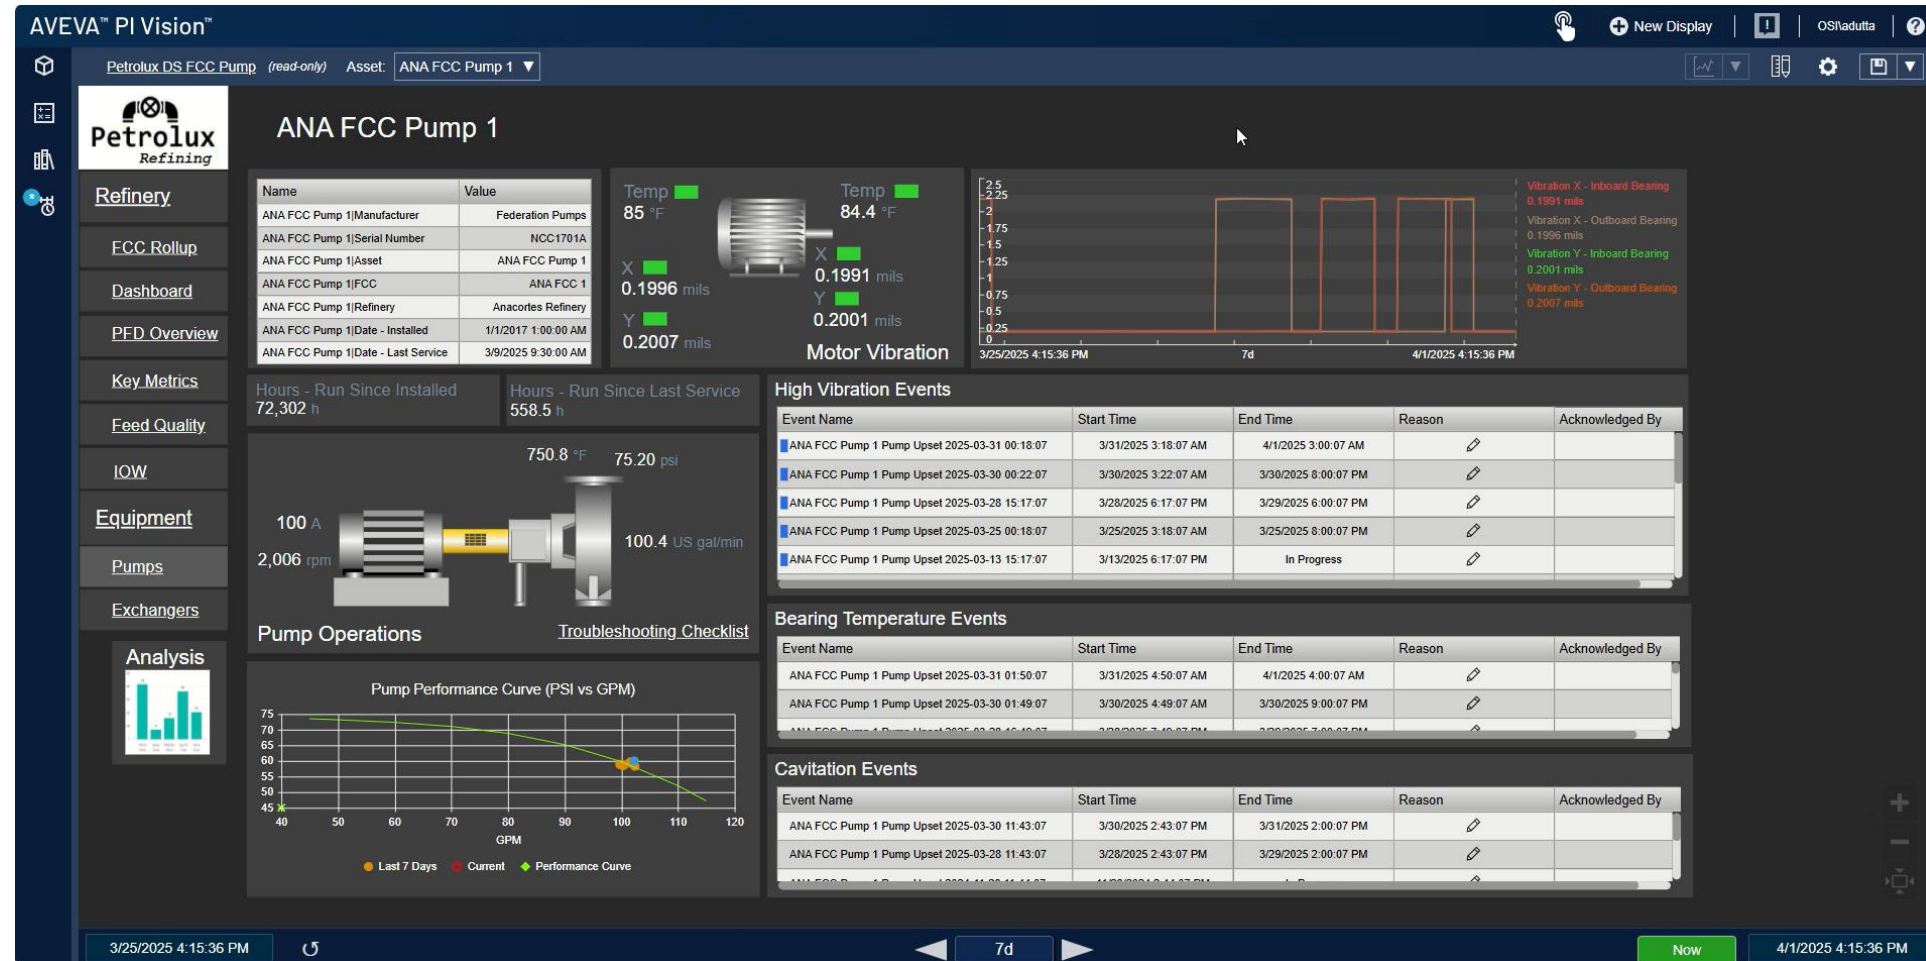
AVEVA™ PI Vision™

New Display

OSI\adutta

Petrolux DS FCC Pump (read-only) Asset: ANA FCC Pump 1

Petrolux Refining

ANA FCC Pump 1

Refinery

FCC Rollup

Dashboard

PFD Overview

Key Metrics

Feed Quality

IOW

Equipment

Pumps

Exchangers

Analysis

| Name | Value |
|---|---|
| ANA FCC Pump 1\|Manufacturer | Federation Pumps |
| ANA FCC Pump 1\|Serial Number | NCC1701A |
| ANA FCC Pump 1\|Asset | ANA FCC Pump 1 |
| ANA FCC Pump 1\|FCC | ANA FCC 1 |
| ANA FCC Pump 1\|Refinery | Anacortes Refinery |
| ANA FCC Pump 1\|Date - Installed | 1/1/2017 1:00:00 AM |
| ANA FCC Pump 1\|Date - Last Service | 3/9/2025 9:30:00 AM |

Temp 85 °F

Temp 84.4 °F

X 0.1996 mils

X 0.1991 mils

Y 0.2007 mils

Y 0.2001 mils

Motor Vibration

2.5 2.25 2 1.75 1.5 1.25 1 0.75 0.5 0.25 0

3/25/2025 4:15:36 PM 7d 4/1/2025 4:15:36 PM

Vibration X - Inboard Bearing 0.1991 mils
Vibration X - Outboard Bearing 0.1996 mils
Vibration Y - Inboard Bearing 0.2001 mils
Vibration Y - Outboard Bearing 0.2007 mils

Hours - Run Since Installed 72,302 h

Hours - Run Since Last Service 558.5 h

750.8 °F 75.20 psi

100 A

2,006 rpm

100.4 US gal/min

Pump Operations

Troubleshooting Checklist

Pump Performance Curve (PSI vs GPM)

75 70 65 60 55 50 45

40 50 60 70 80 90 100 110 120

GPM

Last 7 Days Current Performance Curve

High Vibration Events

| Event Name | Start Time | End Time | Reason | Acknowledged By |
|---|---|---|---|---|
| ANA FCC Pump 1 Pump Upset 2025-03-31 00:18:07 | 3/31/2025 3:18:07 AM | 4/1/2025 3:00:07 AM | | |
| ANA FCC Pump 1 Pump Upset 2025-03-30 00:22:07 | 3/30/2025 3:22:07 AM | 3/30/2025 8:00:07 PM | | |
| ANA FCC Pump 1 Pump Upset 2025-03-28 15:17:07 | 3/28/2025 6:17:07 PM | 3/29/2025 6:00:07 PM | | |
| ANA FCC Pump 1 Pump Upset 2025-03-25 00:18:07 | 3/25/2025 3:18:07 AM | 3/25/2025 8:00:07 PM | | |
| ANA FCC Pump 1 Pump Upset 2025-03-13 15:17:07 | 3/13/2025 6:17:07 PM | In Progress | | |

Bearing Temperature Events

| Event Name | Start Time | End Time | Reason | Acknowledged By |
|---|---|---|---|---|
| ANA FCC Pump 1 Pump Upset 2025-03-31 01:50:07 | 3/31/2025 4:50:07 AM | 4/1/2025 4:00:07 AM | | |
| ANA FCC Pump 1 Pump Upset 2025-03-30 01:49:07 | 3/30/2025 4:49:07 AM | 3/30/2025 9:00:07 PM | | |
| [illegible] | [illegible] | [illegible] | | |

Cavitation Events

| Event Name | Start Time | End Time | Reason | Acknowledged By |
|---|---|---|---|---|
| ANA FCC Pump 1 Pump Upset 2025-03-30 11:43:07 | 3/30/2025 2:43:07 PM | 3/31/2025 2:00:07 PM | | |
| ANA FCC Pump 1 Pump Upset 2025-03-28 11:43:07 | 3/28/2025 2:43:07 PM | 3/29/2025 2:00:07 PM | | |
| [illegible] | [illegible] | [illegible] | | |

3/25/2025 4:15:36 PM

7d

Now

4/1/2025 4:15:36 PM